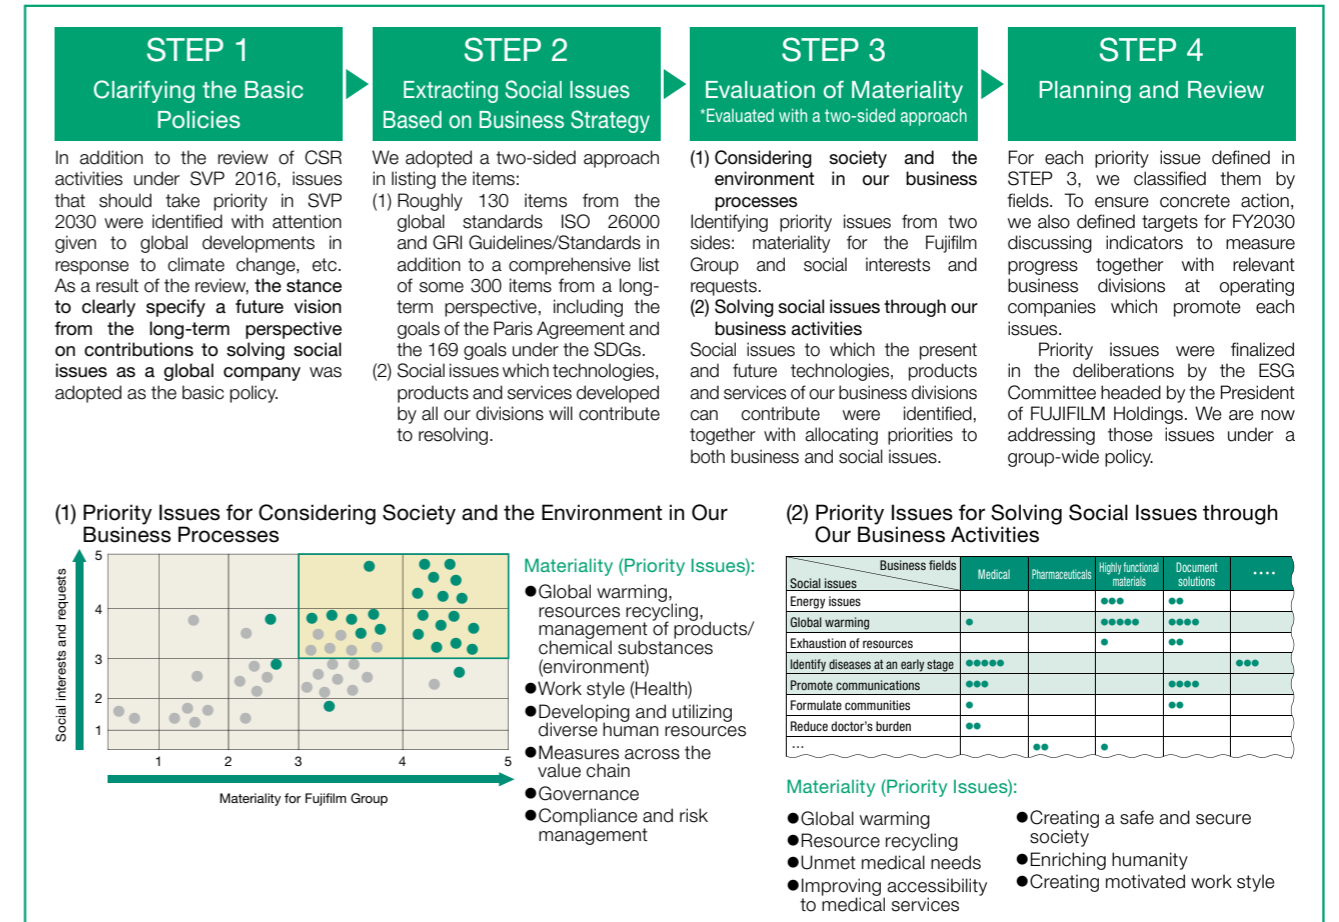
STEP 1
Clarifying the Basic Policies

In addition to the review of CSR activities under SVP 2016, issues that should take priority in SVP 2030 were identified with attention given to global developments in response to climate change, etc. As a result of the review, the stance to clearly specify a future vision from the long-term perspective on contributions to solving social issues as a global company was adopted as the basic policy.

STEP 2
Extracting Social Issues Based on Business Strategy

We adopted a two-sided approach in listing the items:
(1) Roughly 130 items from the global standards ISO 26000 and GRI Guidelines/Standards in addition to a comprehensive list of some 300 items from a long-term perspective, including the goals of the Paris Agreement and the 169 goals under the SDGs.
(2) Social issues which technologies, products and services developed by all our divisions will contribute to resolving.

STEP 3
Evaluation of Materiality
*Evaluated with a two-sided approach

(1) Considering society and the environment in our business processes
Identifying priority issues from two sides: materiality for the Fujifilm Group and social interests and requests.
(2) Solving social issues through our business activities
Social issues to which the present and future technologies, products and services of our business divisions can contribute were identified, together with allocating priorities to both business and social issues.

STEP 4
Planning and Review

For each priority issue defined in STEP 3, we classified them by fields. To ensure concrete action, we also defined targets for FY2030 discussing indicators to measure progress together with relevant business divisions at operating companies which promote each issues.
Priority issues were finalized in the deliberations by the ESG Committee headed by the President of FUJIFILM Holdings. We are now addressing those issues under a group-wide policy.

(1) Priority Issues for Considering Society and the Environment in Our Business Processes

Social interests and requests
5
4
3
2
1
1 2 3 4 5
Materiality for Fujifilm Group

Materiality (Priority Issues):
●Global warming, resources recycling, management of products/chemical substances (environment)
●Work style (Health)
●Developing and utilizing diverse human resources
●Measures across the value chain
●Governance
●Compliance and risk management

(2) Priority Issues for Solving Social Issues through Our Business Activities

| Business fields / Social issues | Medical | Pharmaceuticals | Highly functional materials | Document solutions | .... |
|---|---|---|---|---|---|
| Energy issues | | | ●●● | ●● | |
| Global warming | ● | | ●●●●● | ●●●● | |
| Exhaustion of resources | | | ● | ●● | |
| Identify diseases at an early stage | ●●●●● | | | | ●●● |
| Promote communications | ●●● | | | ●●●● | |
| Formulate communities | ● | | | ●● | |
| Reduce doctor's burden | ●● | | | | |
| ... | | ●● | ● | | |

Materiality (Priority Issues):
●Global warming
●Resource recycling
●Unmet medical needs
●Improving accessibility to medical services
●Creating a safe and secure society
●Enriching humanity
●Creating motivated work style